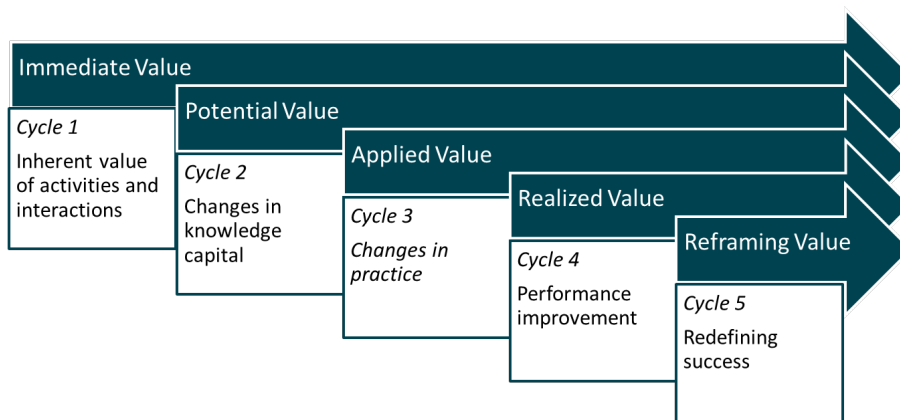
Immediate Value

Cycle 1

Inherent value of activities and interactions

Potential Value

Cycle 2

Changes in knowledge capital

Applied Value

Cycle 3

Changes in practice

Realized Value

Cycle 4

Performance improvement

Reframing Value

Cycle 5

Redefining success